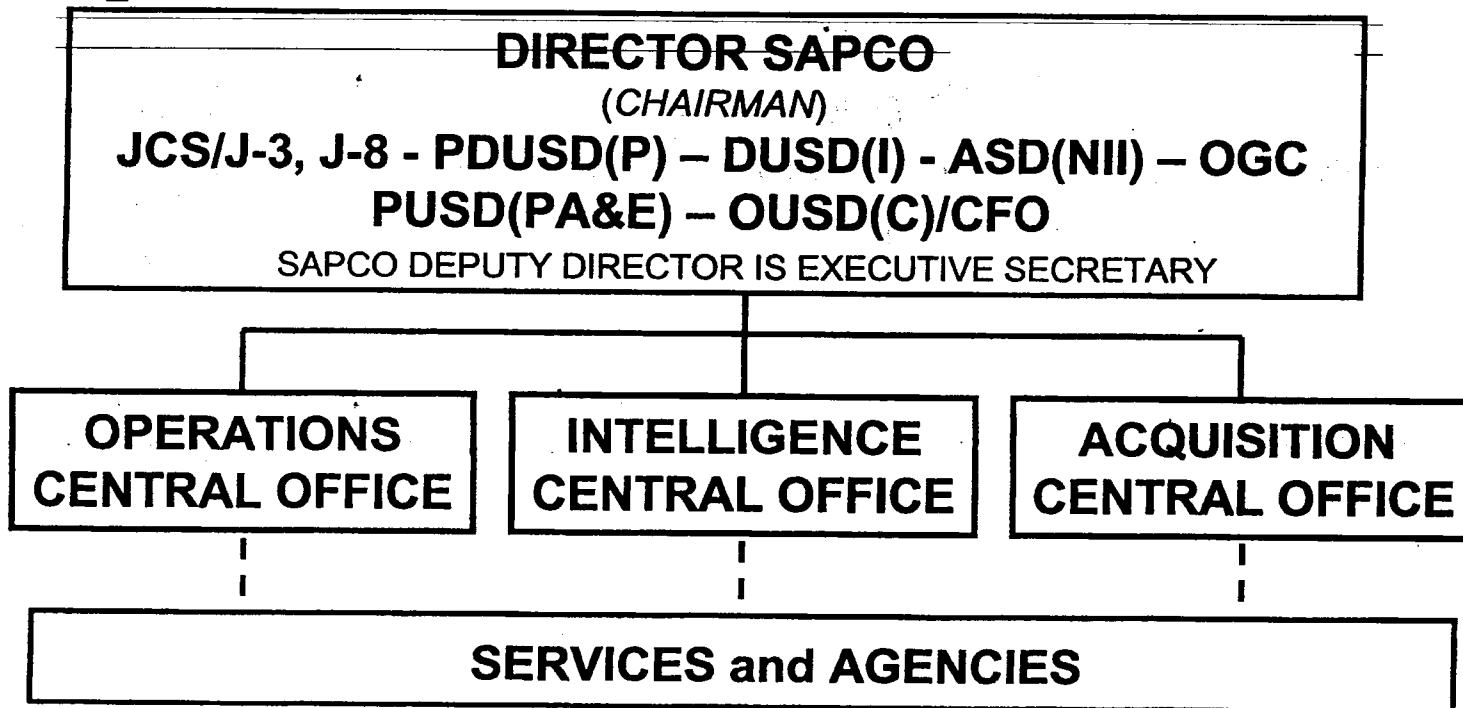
DIRECTOR SAPCO
(CHAIRMAN)
JCS/J-3, J-8 - PDUSD(P) – DUSD(I) - ASD(NII) – OGC
PUSD(PA&E) – OUSD(C)/CFO
SAPCO DEPUTY DIRECTOR IS EXECUTIVE SECRETARY

OPERATIONS CENTRAL OFFICE

INTELLIGENCE CENTRAL OFFICE

ACQUISITION CENTRAL OFFICE

SERVICES and AGENCIES